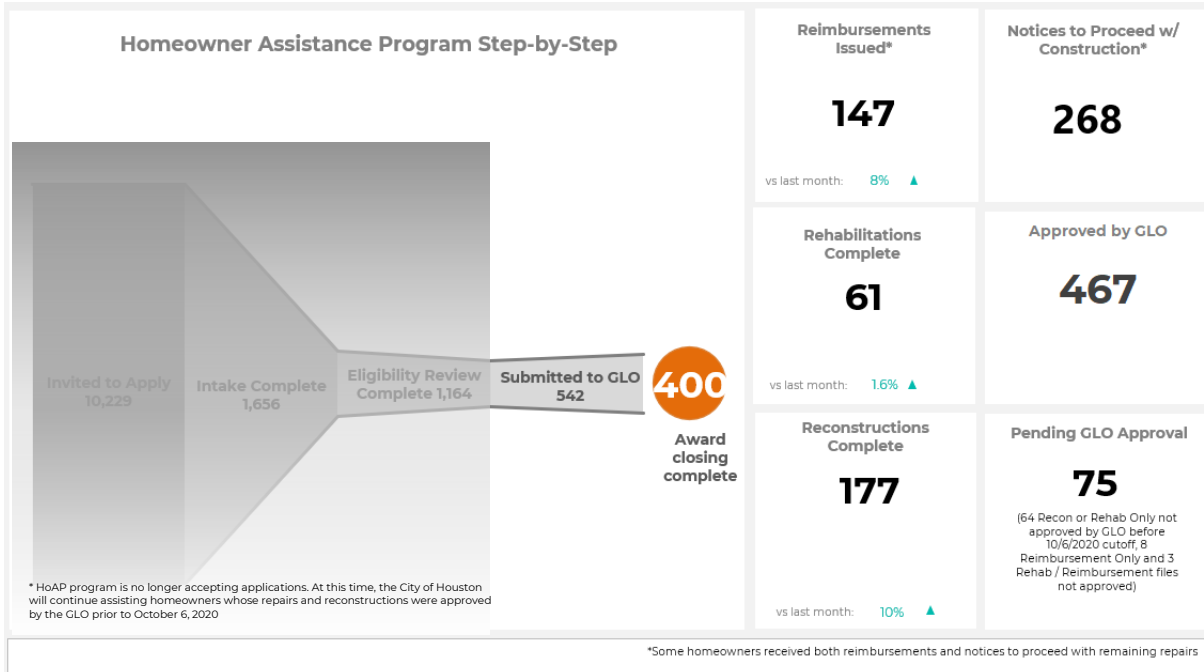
Homeowner Assistance Program Step-by-Step

Invited to Apply
10,229

Intake Complete
1,656

Eligibility Review Complete 1,164

Submitted to GLO
542

400

Award closing complete

* HoAP program is no longer accepting applications. At this time, the City of Houston will continue assisting homeowners whose repairs and reconstructions were approved by the GLO prior to October 6, 2020

Reimbursements Issued*

147

vs last month: 8% ▲

Notices to Proceed w/ Construction*

268

Rehabilitations Complete

61

vs last month: 1.6% ▲

Approved by GLO

467

Reconstructions Complete

177

vs last month: 10% ▲

Pending GLO Approval

75

(64 Recon or Rehab Only not approved by GLO before 10/6/2020 cutoff, 8 Reimbursement Only and 3 Rehab / Reimbursement files not approved)

*Some homeowners received both reimbursements and notices to proceed with remaining repairs